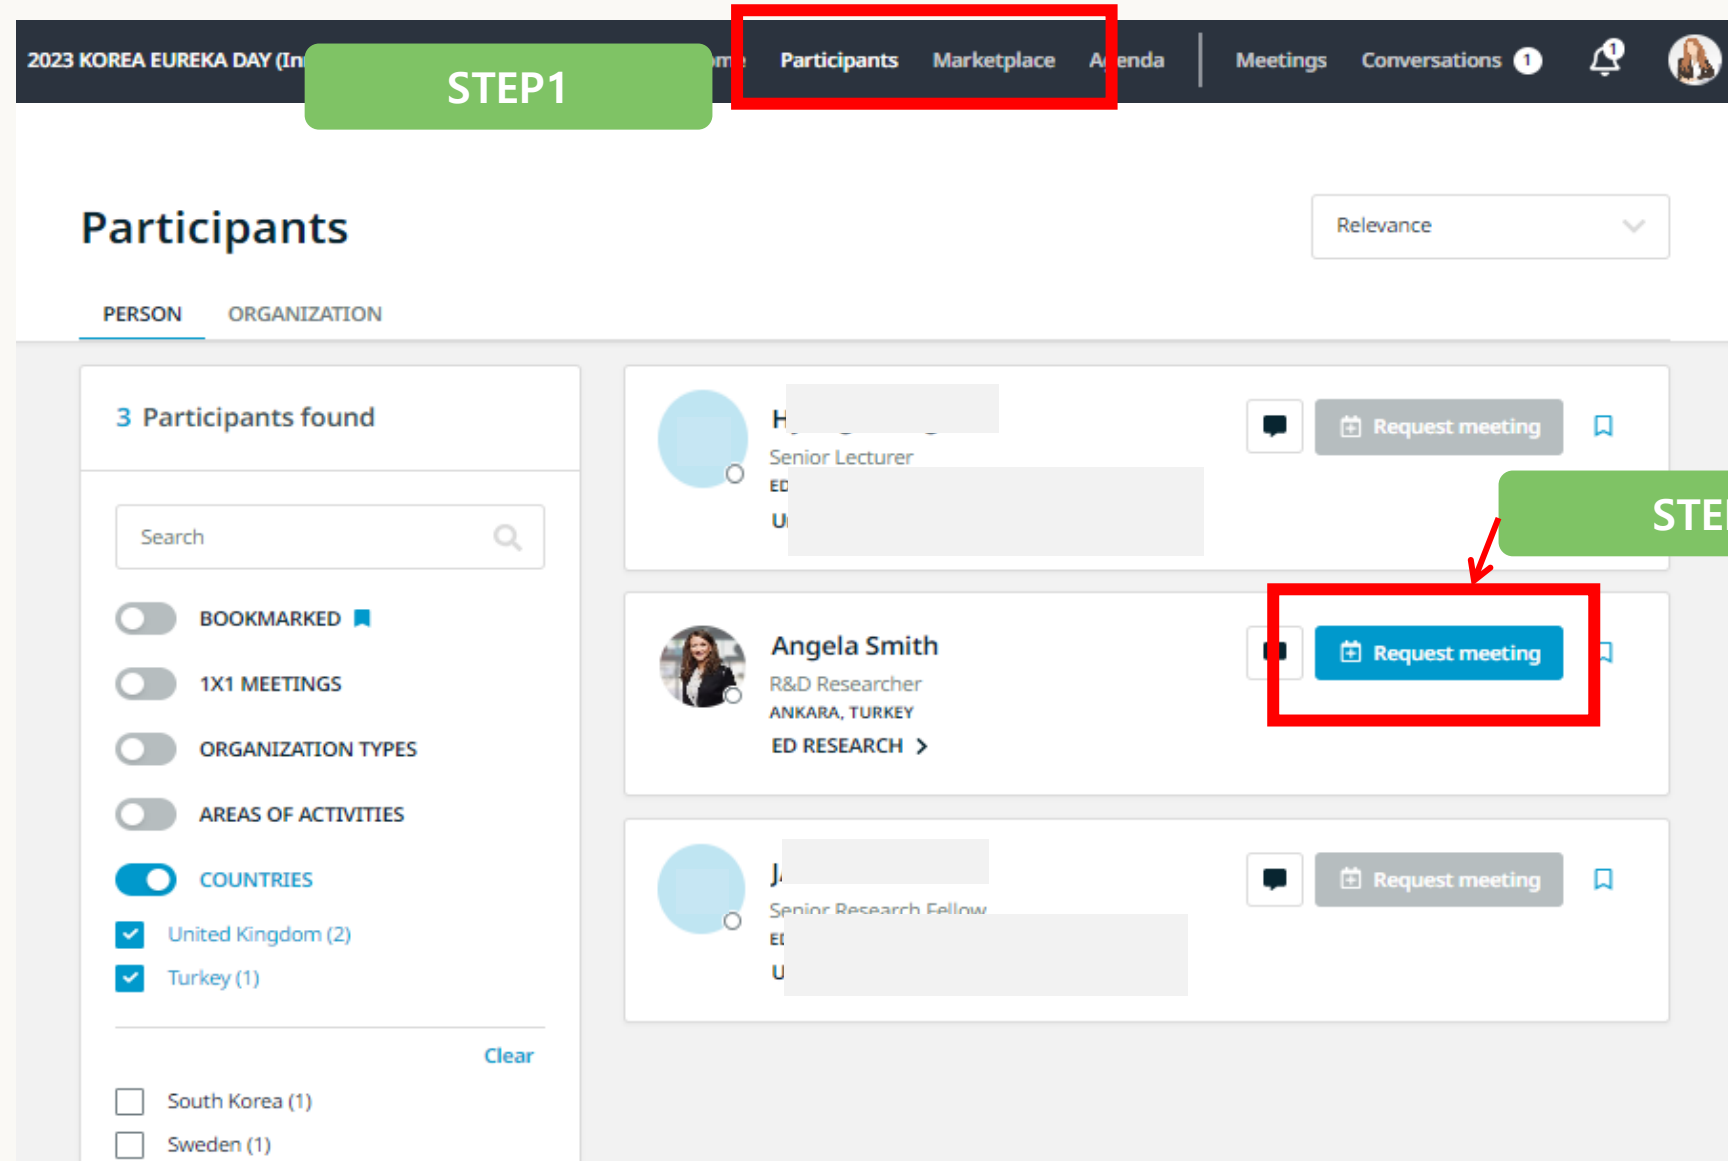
2023 KOREA EUREKA DAY (In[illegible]

STEP1

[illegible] Participants Marketplace A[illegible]enda | Meetings Conversations 1

1

Participants

Relevance

PERSON ORGANIZATION

3 Participants found

Search

BOOKMARKED

1X1 MEETINGS

ORGANIZATION TYPES

AREAS OF ACTIVITIES

COUNTRIES

United Kingdom (2)

Turkey (1)

Clear

South Korea (1)

Sweden (1)

H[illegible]

Senior Lecturer

ED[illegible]

U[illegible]

Request meeting

STE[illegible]

Angela Smith

R&D Researcher

ANKARA, TURKEY

ED RESEARCH

Request meeting

J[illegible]

Senior Research Fellow

E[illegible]

U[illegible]

Request meeting